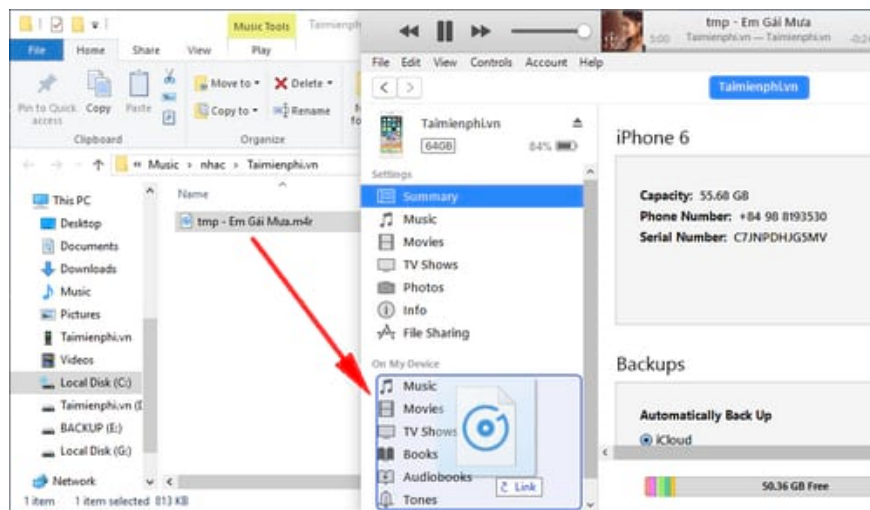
Music Tools Taimien
File Home Share View Play
Pin to Quick access Copy Paste
Move to ▾ Delete ▾
Copy to ▾ Rename
Clipboard Organize
« Music › nhac › Taimienphi.vn
This PC
Desktop
Documents
Downloads
Music
Pictures
Taimienphi.vn
Videos
Local Disk (C:)
Taimienphi.vn (E
BACKUP (E:)
Local Disk (G:)
Network
1 item 1 item selected 813 KB
Name
tmp - Em Gái Mưa.m4r

tmp - Em Gái Mưa
5:00 Taimienphi.vn — Taimienphi.vn -0:26
File Edit View Controls Account Help
Taimienphi.vn
Taimienphi.vn
64GB 84%
Settings
Summary
Music
Movies
TV Shows
Photos
Info
File Sharing
On My Device
Music
Movies
TV Shows
Books
Audiobooks
Tones
Link
iPhone 6
Capacity: 55.68 GB
Phone Number: +84 98 8193530
Serial Number: C7JNPDHJG5MV
Backups
Automatically Back Up
iCloud
50.36 GB Free